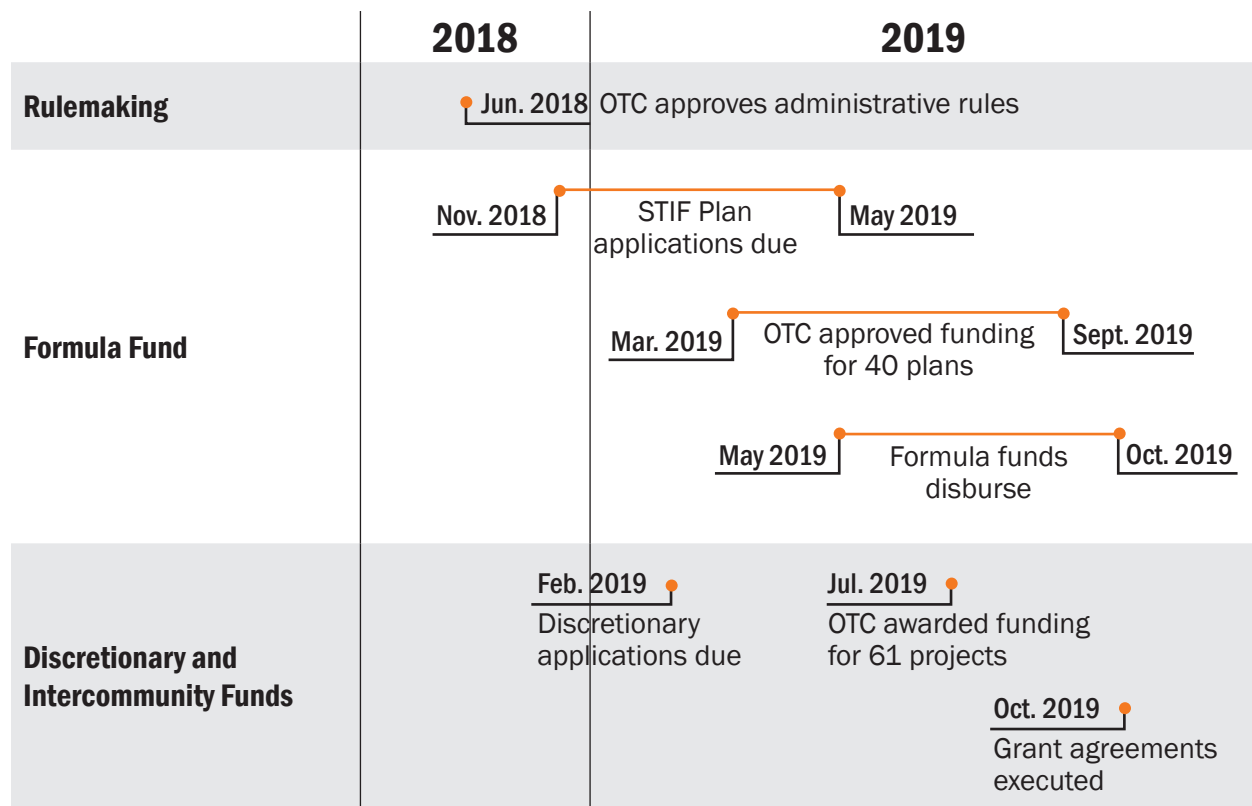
2018

2019

Rulemaking

Jun. 2018 OTC approves administrative rules

Formula Fund

Nov. 2018

STIF Plan applications due

May 2019

Mar. 2019

OTC approved funding for 40 plans

Sept. 2019

May 2019

Formula funds disburse

Oct. 2019

Discretionary and Intercommunity Funds

Feb. 2019

Discretionary applications due

Jul. 2019

OTC awarded funding for 61 projects

Oct. 2019

Grant agreements executed